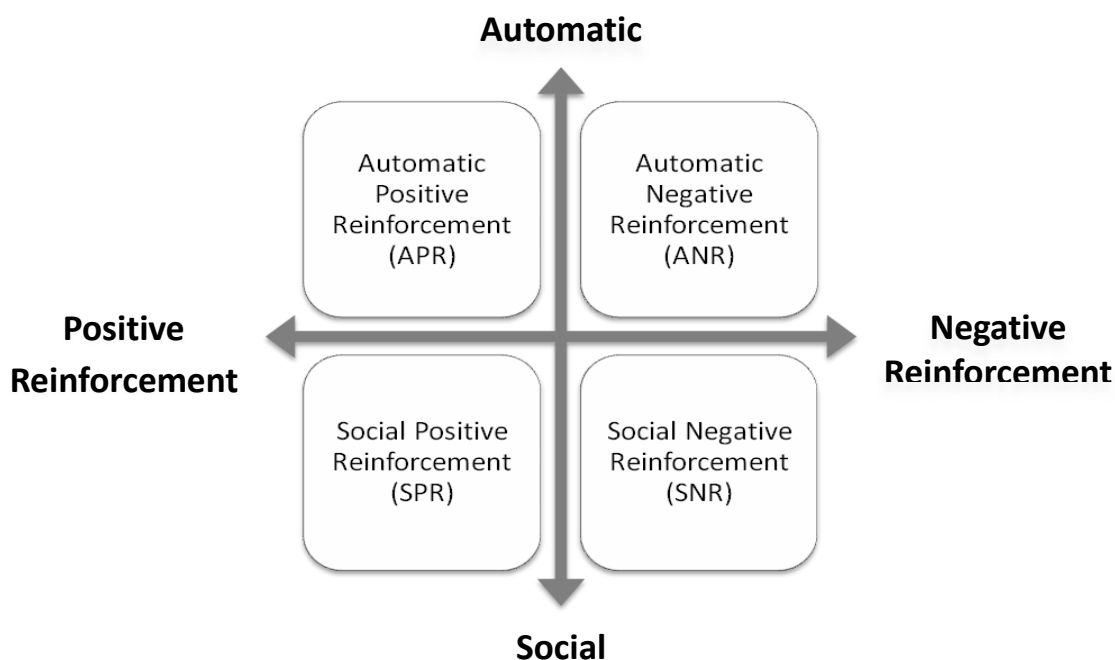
Automatic

Automatic Positive Reinforcement (APR)

Automatic Negative Reinforcement (ANR)

Positive Reinforcement

Negative Reinforcement

Social Positive Reinforcement (SPR)

Social Negative Reinforcement (SNR)

Social